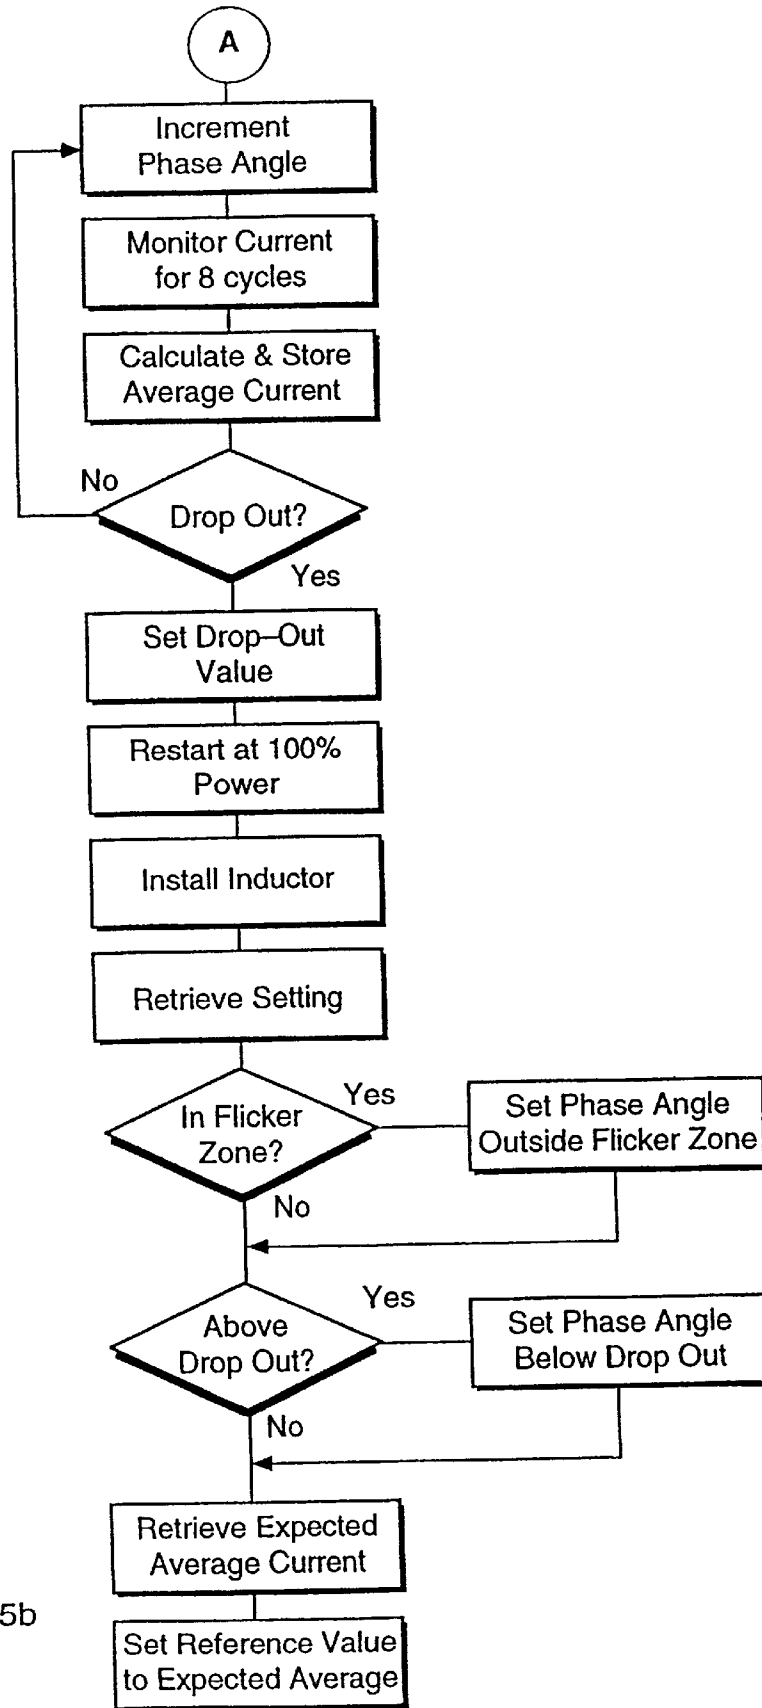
A

Increment Phase Angle

Monitor Current for 8 cycles

Calculate & Store Average Current

No

Drop Out?

Yes

Set Drop–Out Value

Restart at 100% Power

Install Inductor

Retrieve Setting

In Flicker Zone?

Yes

Set Phase Angle Outside Flicker Zone

No

Above Drop Out?

Yes

Set Phase Angle Below Drop Out

No

Retrieve Expected Average Current

5b

Set Reference Value to Expected Average